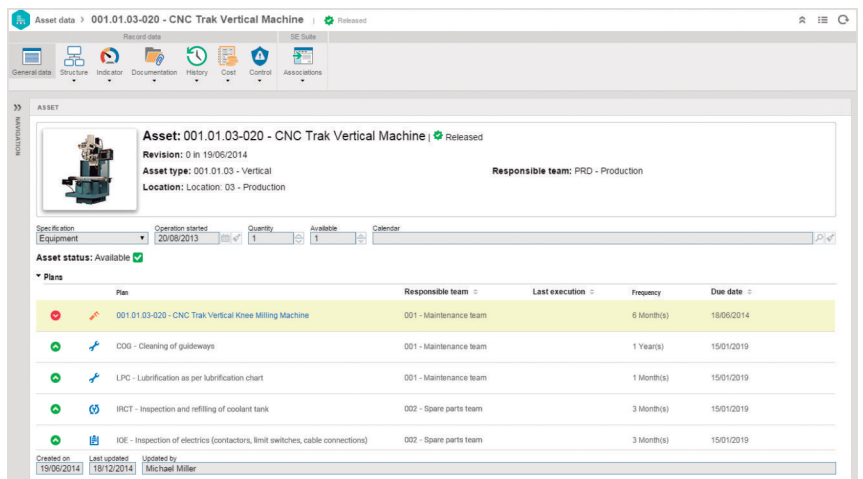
Asset data › 001.01.03-020 - CNC Trak Vertical Machine | Released

Record data
SE Suite

General data
Structure
Indicator
Documentation
History
Cost
Control
Associations

NAVIGATION

ASSET

Asset: 001.01.03-020 - CNC Trak Vertical Machine | Released
Revision: 0 in 19/06/2014
Asset type: 001.01.03 - Vertical
Responsible team: PRD - Production
Location: Location: 03 - Production

Specification
Equipment
Operation started
20/08/2013
Quantity
1
Available
1
Calendar

Asset status: Available

Plans

| | | Plan | Responsible team | Last execution | Frequency | Due date |
|---|---|---|---|---|---|---|
| | | 001.01.03-020 - CNC Trak Vertical Knee Milling Machine | 001 - Maintenance team | | 6 Month(s) | 18/06/2014 |
| | | COG - Cleaning of guideways | 001 - Maintenance team | | 1 Year(s) | 15/01/2019 |
| | | LPC - Lubrification as per lubrification chart | 001 - Maintenance team | | 1 Month(s) | 15/01/2019 |
| | | IRCT - Inspection and refilling of coolant tank | 002 - Spare parts team | | 3 Month(s) | 15/01/2019 |
| | | IOE - Inspection of electrics (contactors, limit switches, cable connections) | 002 - Spare parts team | | 3 Month(s) | 15/01/2019 |

Created on
19/06/2014
Last updated
18/12/2014
Updated by
Michael Miller